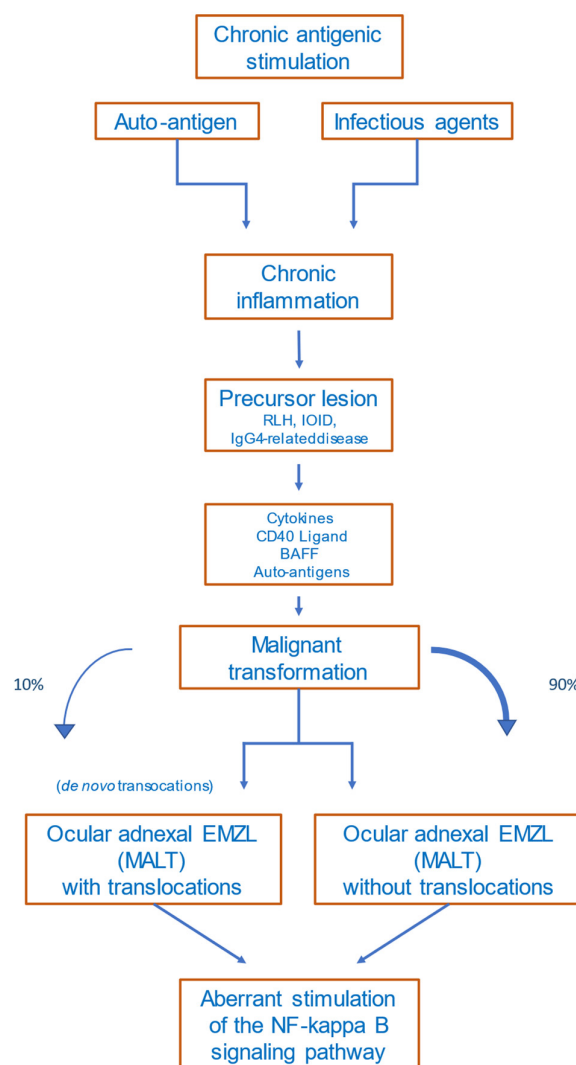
Chronic antigenic stimulation

Auto-antigen

Infectious agents

Chronic inflammation

Precursor lesion
RLH, IOID,
IgG4-relateddisease

Cytokines
CD40 Ligand
BAFF
Auto-antigens

Malignant transformation

10%

90%

(de novo transocations)

Ocular adnexal EMZL (MALT) with translocations

Ocular adnexal EMZL (MALT) without translocations

Aberrant stimulation of the NF-kappa B signaling pathway